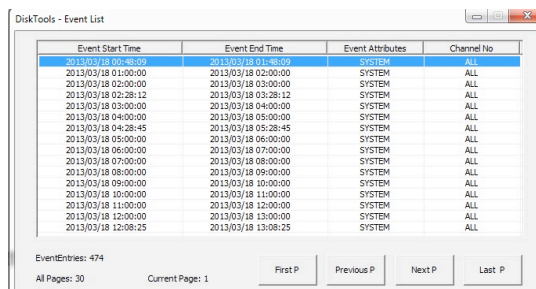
DiskTools - Event List

| Event Start Time | Event End Time | Event Attributes | Channel No |
|---|---|---|---|
| 2013/03/18 00:48:09 | 2013/03/18 01:48:09 | SYSTEM | ALL |
| 2013/03/18 01:00:00 | 2013/03/18 02:00:00 | SYSTEM | ALL |
| 2013/03/18 02:00:00 | 2013/03/18 03:00:00 | SYSTEM | ALL |
| 2013/03/18 02:28:12 | 2013/03/18 03:28:12 | SYSTEM | ALL |
| 2013/03/18 03:00:00 | 2013/03/18 04:00:00 | SYSTEM | ALL |
| 2013/03/18 04:00:00 | 2013/03/18 05:00:00 | SYSTEM | ALL |
| 2013/03/18 04:28:45 | 2013/03/18 05:28:45 | SYSTEM | ALL |
| 2013/03/18 05:00:00 | 2013/03/18 06:00:00 | SYSTEM | ALL |
| 2013/03/18 06:00:00 | 2013/03/18 07:00:00 | SYSTEM | ALL |
| 2013/03/18 07:00:00 | 2013/03/18 08:00:00 | SYSTEM | ALL |
| 2013/03/18 08:00:00 | 2013/03/18 09:00:00 | SYSTEM | ALL |
| 2013/03/18 09:00:00 | 2013/03/18 10:00:00 | SYSTEM | ALL |
| 2013/03/18 10:00:00 | 2013/03/18 11:00:00 | SYSTEM | ALL |
| 2013/03/18 11:00:00 | 2013/03/18 12:00:00 | SYSTEM | ALL |
| 2013/03/18 12:00:00 | 2013/03/18 13:00:00 | SYSTEM | ALL |
| 2013/03/18 12:08:25 | 2013/03/18 13:08:25 | SYSTEM | ALL |

EventEntries: 474

All Pages: 30 Current Page: 1

First P Previous P Next P Last P